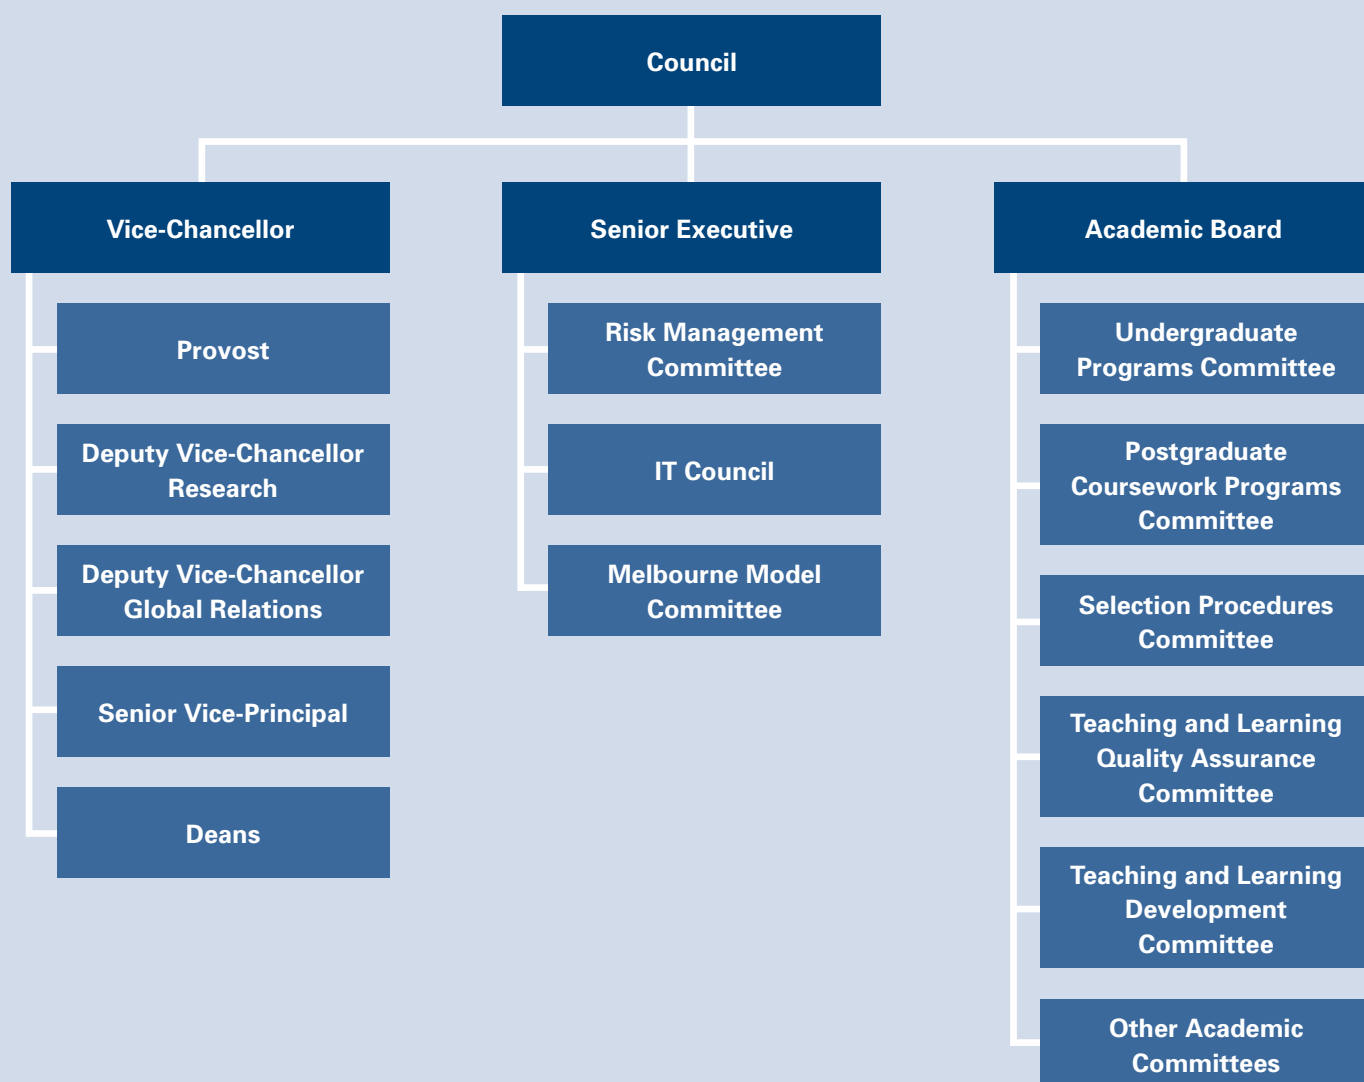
Council

Vice-Chancellor

Provost

Deputy Vice-Chancellor Research

Deputy Vice-Chancellor Global Relations

Senior Vice-Principal

Deans

Senior Executive

Risk Management Committee

IT Council

Melbourne Model Committee

Academic Board

Undergraduate Programs Committee

Postgraduate Coursework Programs Committee

Selection Procedures Committee

Teaching and Learning Quality Assurance Committee

Teaching and Learning Development Committee

Other Academic Committees